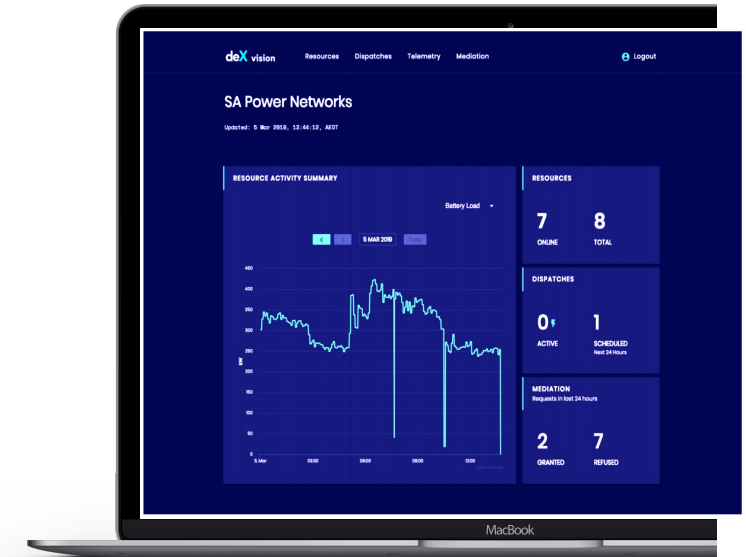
deX vision

Resources Dispatches Telemetry Mediation

Logout

SA Power Networks

Updated: 5 Mar 2019, 13:44:12, AEDT

RESOURCE ACTIVITY SUMMARY

Battery Load

<  >  5 MAR 2019  Today

450
400
350
300
250
200
150
100
50
0

kW

5. Mar  03:00  06:00  09:00  12:00

RESOURCES

7 ONLINE

8 TOTAL

DISPATCHES

0 ACTIVE

1 SCHEDULED
Next 24 Hours

MEDIATION
Requests in last 24 hours

2 GRANTED

7 REFUSED

MacBook